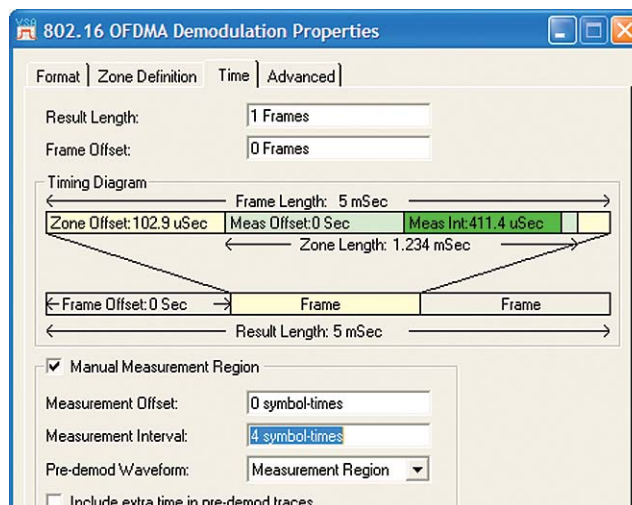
802.16 OFDMA Demodulation Properties

Format | Zone Definition | Time | Advanced

Result Length: 1 Frames
Frame Offset: 0 Frames

Timing Diagram

Frame Length: 5 mSec

Zone Offset:102.9 uSec | Meas Offset:0 Sec | Meas Int:411.4 uSec

Zone Length: 1.234 mSec

Frame Offset: 0 Sec | Frame | Frame

Result Length: 5 mSec

Manual Measurement Region

Measurement Offset: 0 symbol-times
Measurement Interval: 4 symbol-times
Pre-demod Waveform: Measurement Region

Include extra time in pre-demod traces